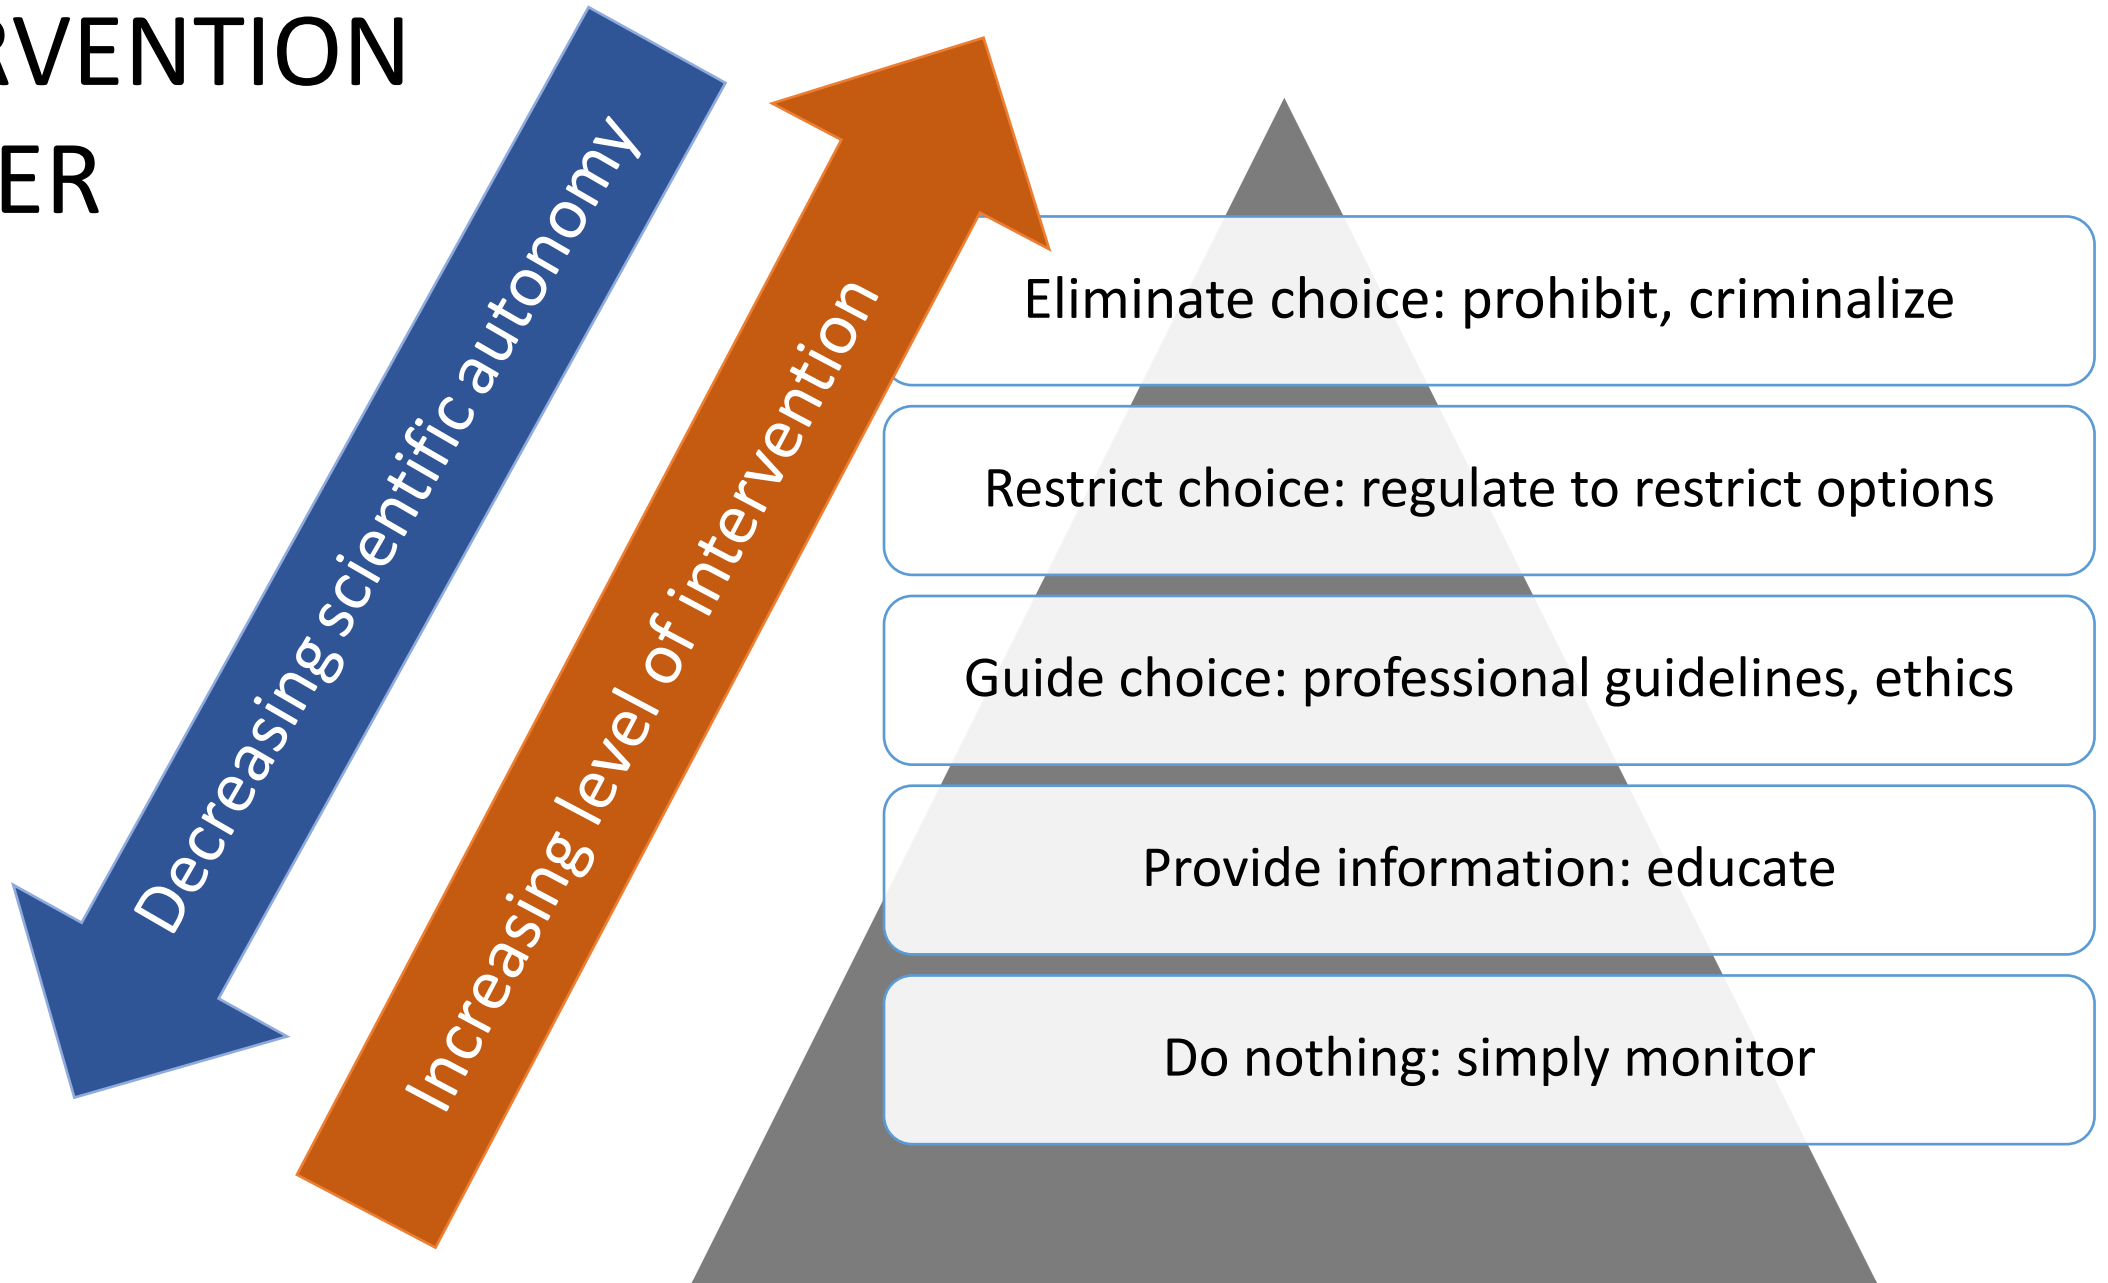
RVENTION
ER

Decreasing scientific autonomy

Increasing level of intervention

Eliminate choice: prohibit, criminalize

Restrict choice: regulate to restrict options

Guide choice: professional guidelines, ethics

Provide information: educate

Do nothing: simply monitor